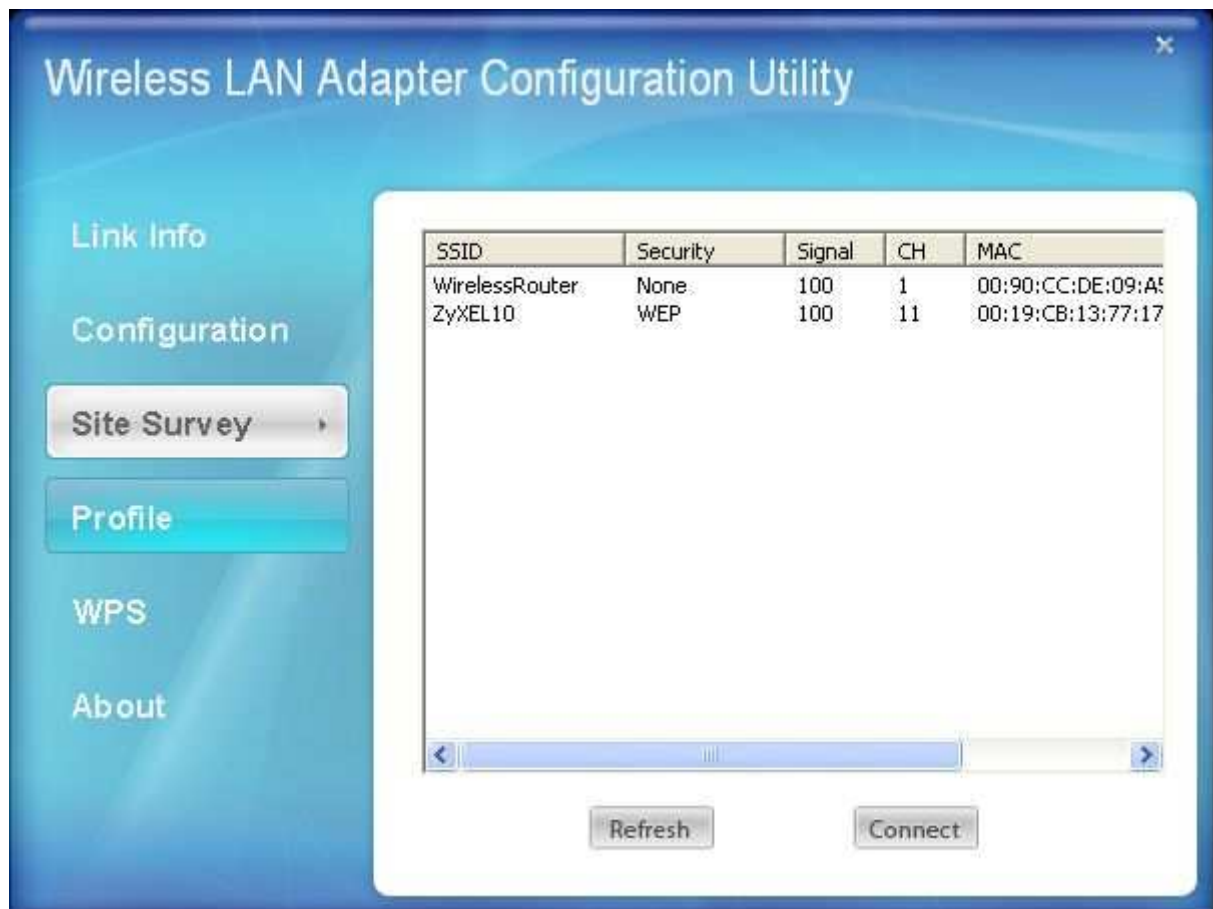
Wireless LAN Adapter Configuration Utility

×

Link Info

Configuration

Site Survey

Profile

WPS

About

| SSID | Security | Signal | CH | MAC |
|---|---|---|---|---|
| WirelessRouter | None | 100 | 1 | 00:90:CC:DE:09:A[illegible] |
| ZyXEL10 | WEP | 100 | 11 | 00:19:CB:13:77:17 |

Refresh

Connect